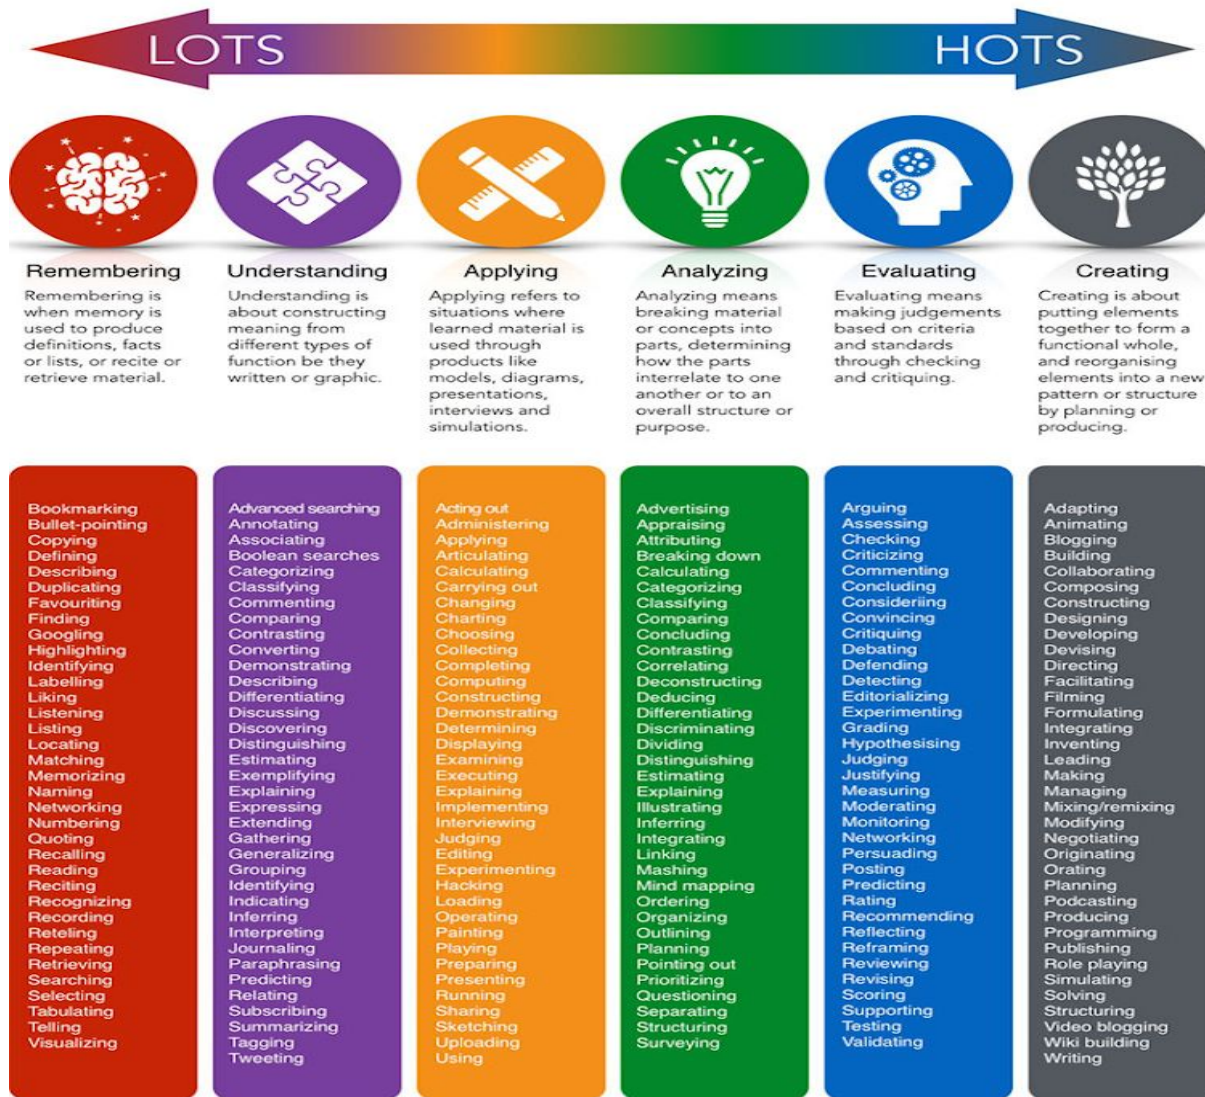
LOTS

HOTS

Remembering
Remembering is when memory is used to produce definitions, facts or lists, or recite or retrieve material.

Understanding
Understanding is about constructing meaning from different types of function be they written or graphic.

Applying
Applying refers to situations where learned material is used through products like models, diagrams, presentations, interviews and simulations.

Analyzing
Analyzing means breaking material or concepts into parts, determining how the parts interrelate to one another or to an overall structure or purpose.

Evaluating
Evaluating means making judgements based on criteria and standards through checking and critiquing.

Creating
Creating is about putting elements together to form a functional whole, and reorganising elements into a new pattern or structure by planning or producing.

Bookmarking
Bullet-pointing
Copying
Defining
Describing
Duplicating
Favouriting
Finding
Googling
Highlighting
Identifying
Labelling
Liking
Listening
Listing
Locating
Matching
Memorizing
Naming
Networking
Numbering
Quoting
Recalling
Reading
Reciting
Recognizing
Recording
Reteling
Repeating
Retrieving
Searching
Selecting
Tabulating
Telling
Visualizing

Advanced searching
Annotating
Associating
Boolean searches
Categorizing
Classifying
Commenting
Comparing
Contrasting
Converting
Demonstrating
Describing
Differentiating
Discussing
Discovering
Distinguishing
Estimating
Exemplifying
Explaining
Expressing
Extending
Gathering
Generalizing
Grouping
Identifying
Indicating
Inferring
Interpreting
Journaling
Paraphrasing
Predicting
Relating
Subscribing
Summarizing
Tagging
Tweeting

Acting out
Administering
Applying
Articulating
Calculating
Carrying out
Changing
Charting
Choosing
Collecting
Completing
Computing
Constructing
Demonstrating
Determining
Displaying
Examining
Executing
Explaining
Implementing
Interviewing
Judging
Editing
Experimenting
Hacking
Loading
Operating
Painting
Playing
Preparing
Presenting
Running
Sharing
Sketching
Uploading
Using

Advertising
Appraising
Attributing
Breaking down
Calculating
Categorizing
Classifying
Comparing
Concluding
Contrasting
Correlating
Deconstructing
Deducing
Differentiating
Discriminating
Dividing
Distinguishing
Estimating
Explaining
Illustrating
Inferring
Integrating
Linking
Mashing
Mind mapping
Ordering
Organizing
Outlining
Planning
Pointing out
Prioritizing
Questioning
Separating
Structuring
Surveying

Arguing
Assessing
Checking
Criticizing
Commenting
Concluding
Consideriing
Convincing
Critiquing
Debating
Defending
Detecting
Editorializing
Experimenting
Grading
Hypothesising
Judging
Justifying
Measuring
Moderating
Monitoring
Networking
Persuading
Posting
Predicting
Rating
Recommending
Reflecting
Reframing
Reviewing
Revising
Scoring
Supporting
Testing
Validating

Adapting
Animating
Blogging
Building
Collaborating
Composing
Constructing
Designing
Developing
Devising
Directing
Facilitating
Filming
Formulating
Integrating
Inventing
Leading
Making
Managing
Mixing/remixing
Modifying
Negotiating
Originating
Orating
Planning
Podcasting
Producing
Programming
Publishing
Role playing
Simulating
Solving
Structuring
Video blogging
Wiki building
Writing